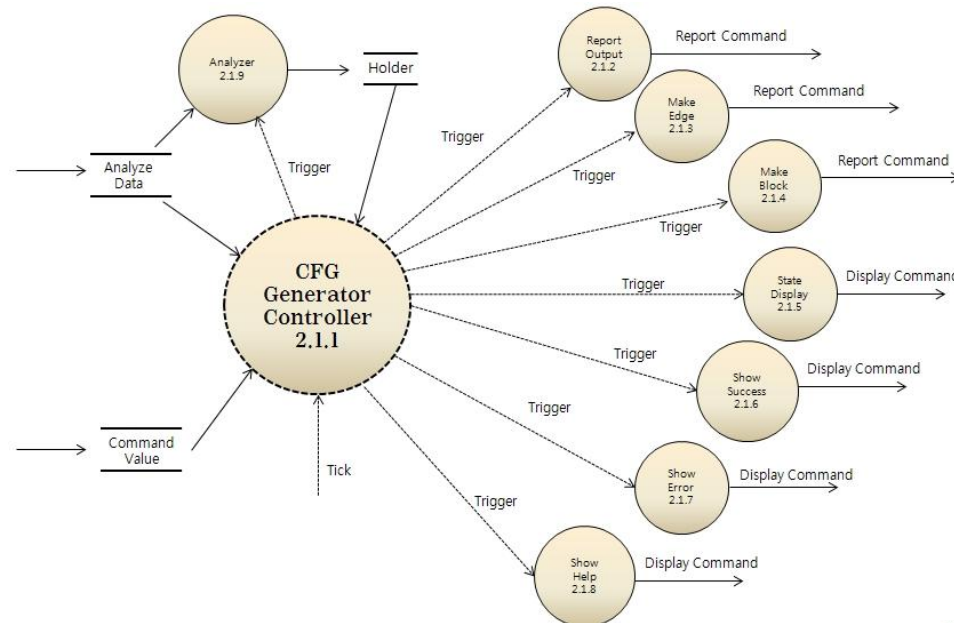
Analyzer
2.1.9

Holder

Analyze Data

Trigger

Command Value

Tick

CFG Generator Controller 2.1.1

Trigger

Report Output
2.1.2

Report Command

Make Edge
2.1.3

Report Command

Trigger

Make Block
2.1.4

Report Command

Trigger

Trigger

State Display
2.1.5

Display Command

Trigger

Show Success
2.1.6

Display Command

Trigger

Show Error
2.1.7

Display Command

Trigger

Show Help
2.1.8

Display Command